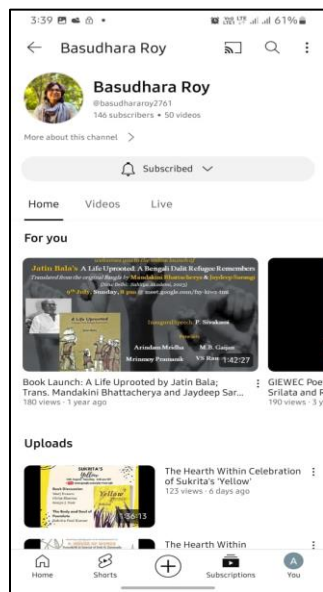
3:39

61%

Basudhara Roy

Basudhara Roy
@basudhararoy2761
146 subscribers • 50 videos

More about this channel >

Subscribed

Home Videos Live

For you

Jatin Bala's A Life Uprooted: A Bengali Dalit Refugee Remembers
Translated from the original Bangla by Mandakini Bhattacherya & Jaydeep Sarangi

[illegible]

Arindam Maitra
Mrinmoy Pramanik
M.R. Garjan
VS Ram
1:42:27

Book Launch: A Life Uprooted by Jatin Bala; Trans. Mandakini Bhattacherya and Jaydeep Sar...
180 views • 1 year ago

GIEWEC Poe
Srilata and P
190 views • 3 y

Uploads

SUKRITA'S Yellow
1:36:13

The Hearth Within Celebration of Sukrita's 'Yellow'
123 views • 6 days ago

The Hearth Within

Home Shorts Subscriptions You